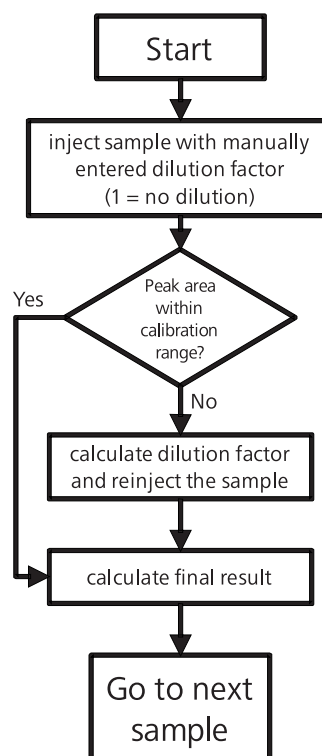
Start

inject sample with manually entered dilution factor (1 = no dilution)

Peak area within calibration range?

Yes

No

calculate dilution factor and reinject the sample

calculate final result

Go to next sample